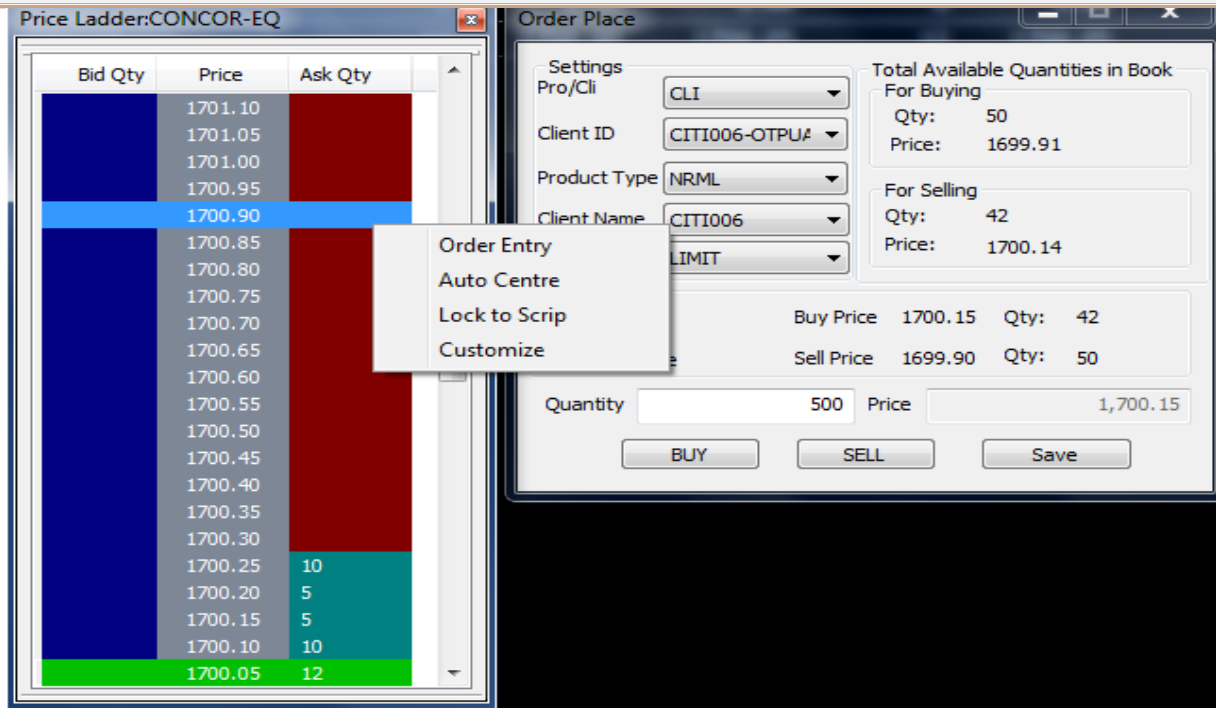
Price Ladder:CONCOR-EQ

| Bid Qty | Price | Ask Qty |
|---|---|---|
| | 1701.10 | |
| | 1701.05 | |
| | 1701.00 | |
| | 1700.95 | |
| | 1700.90 | |
| | 1700.85 | |
| | 1700.80 | |
| | 1700.75 | |
| | 1700.70 | |
| | 1700.65 | |
| | 1700.60 | |
| | 1700.55 | |
| | 1700.50 | |
| | 1700.45 | |
| | 1700.40 | |
| | 1700.35 | |
| | 1700.30 | |
| | 1700.25 | 10 |
| | 1700.20 | 5 |
| | 1700.15 | 5 |
| | 1700.10 | 10 |
| | 1700.05 | 12 |

Order Entry
Auto Centre
Lock to Scrip
Customize

Order Place

Settings
Pro/Cli CLI
Client ID CITI006-OTPUA
Product Type NRML
Client Name CITI006
LIMIT

Total Available Quantities in Book
For Buying
Qty: 50
Price: 1699.91

For Selling
Qty: 42
Price: 1700.14

Buy Price 1700.15 Qty: 42
e Sell Price 1699.90 Qty: 50

Quantity 500 Price 1,700.15

BUY SELL Save